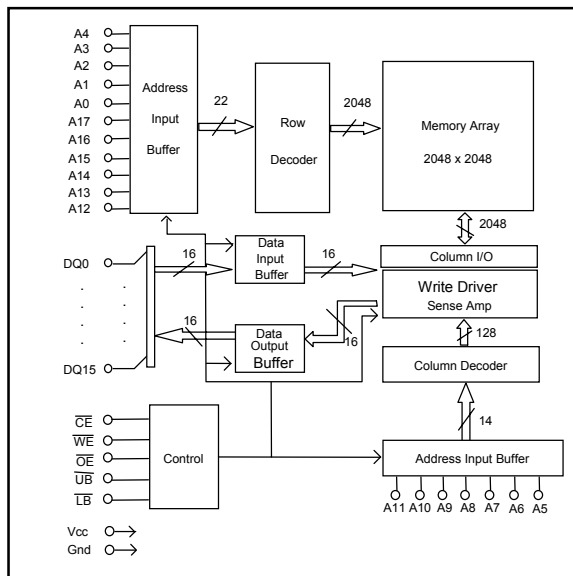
A4
A3
A2
A1
A0
A17
A16
A15
A14
A13
A12

Address Input Buffer

22

Row Decoder

2048

Memory Array

2048 x 2048

2048

DQ0
.
.
.
.
DQ15

16

Data Input Buffer

16

Column I/O

Write Driver
Sense Amp

16

Data Output Buffer

16

128

Column Decoder

$\overline{CE}$
$\overline{WE}$
$\overline{OE}$
$\overline{UB}$
$\overline{LB}$

Control

14

Address Input Buffer

A11 A10 A9 A8 A7 A6 A5

Vcc
Gnd